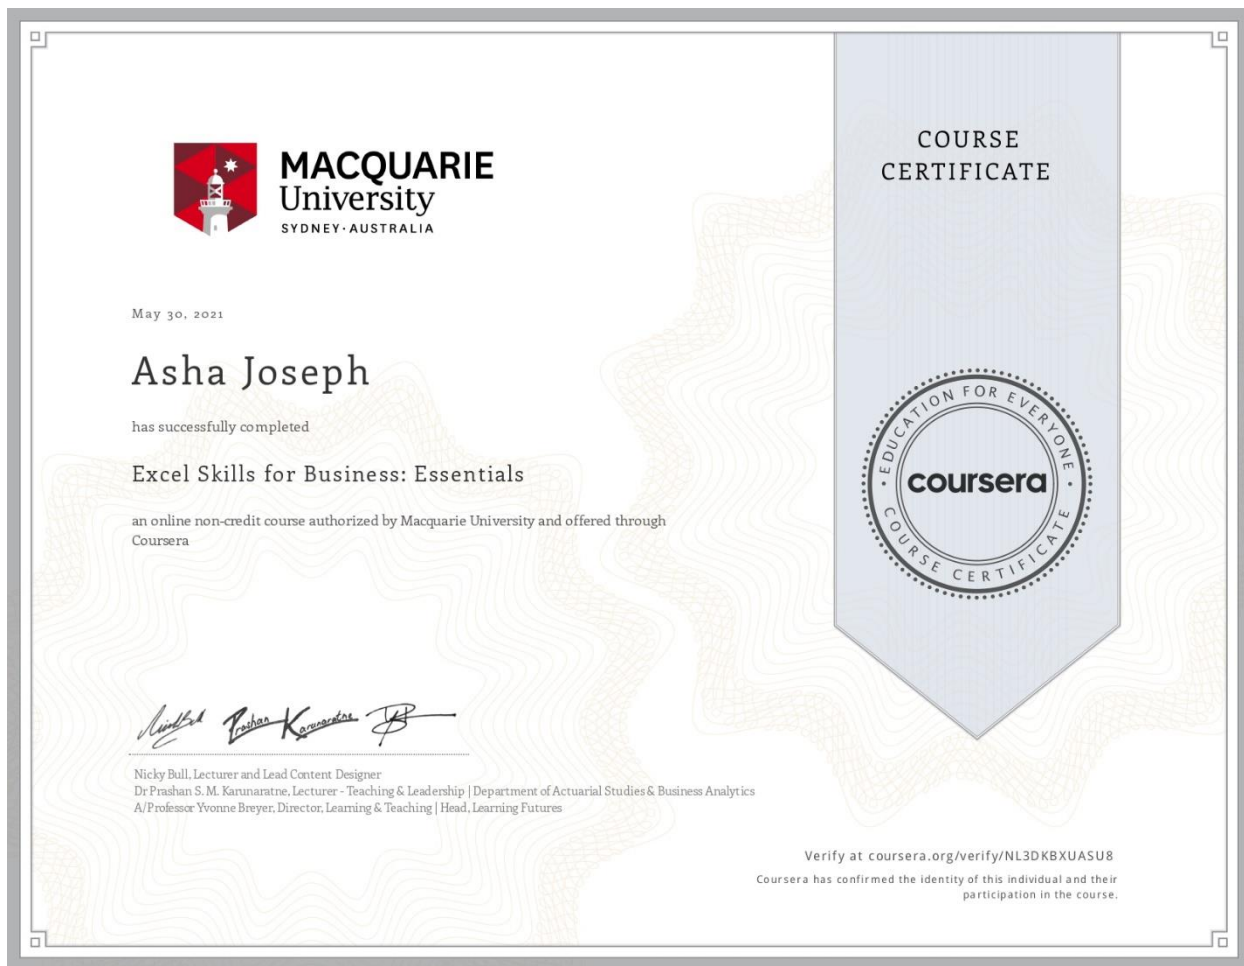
MACQUARIE
University
SYDNEY · AUSTRALIA

COURSE CERTIFICATE

May 30, 2021

Asha Joseph

has successfully completed

Excel Skills for Business: Essentials

an online non-credit course authorized by Macquarie University and offered through Coursera

EDUCATION FOR EVERYONE
coursera
COURSE CERTIFICATE

Nicky Bull, Lecturer and Lead Content Designer
Dr Prashan S. M. Karunaratne, Lecturer - Teaching & Leadership | Department of Actuarial Studies & Business Analytics
A/Professor Yvonne Breyer, Director, Learning & Teaching | Head, Learning Futures

Verify at coursera.org/verify/NL3DKBXUASU8
Coursera has confirmed the identity of this individual and their participation in the course.